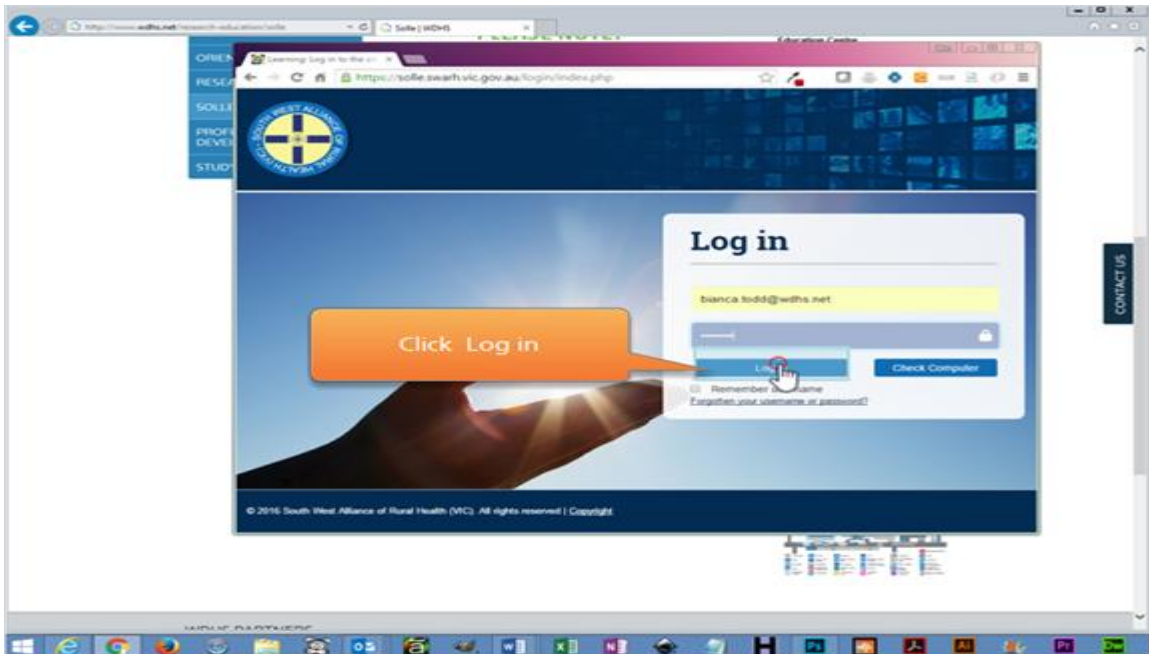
http://www.wdhs.net/research-education/solle
Solle | WDHS
PLEASE NOTE!
Education Centre
ORIEN
RESEA
SOLLE
PROFE DEVEL
STUD
Learning: Log in to the si
https://solle.swarh.vic.gov.au/login/index.php
SOUTH WEST ALLIANCE OF RURAL HEALTH (VIC)
Log in
bianca.todd@wdhs.net
Click Log in
Lo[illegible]
Check Computer
Remember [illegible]name
Forgotten your username or password?
© 2016 South West Alliance of Rural Health (VIC). All rights reserved | Copyright
CONTACT US
WDHS PARTNERS